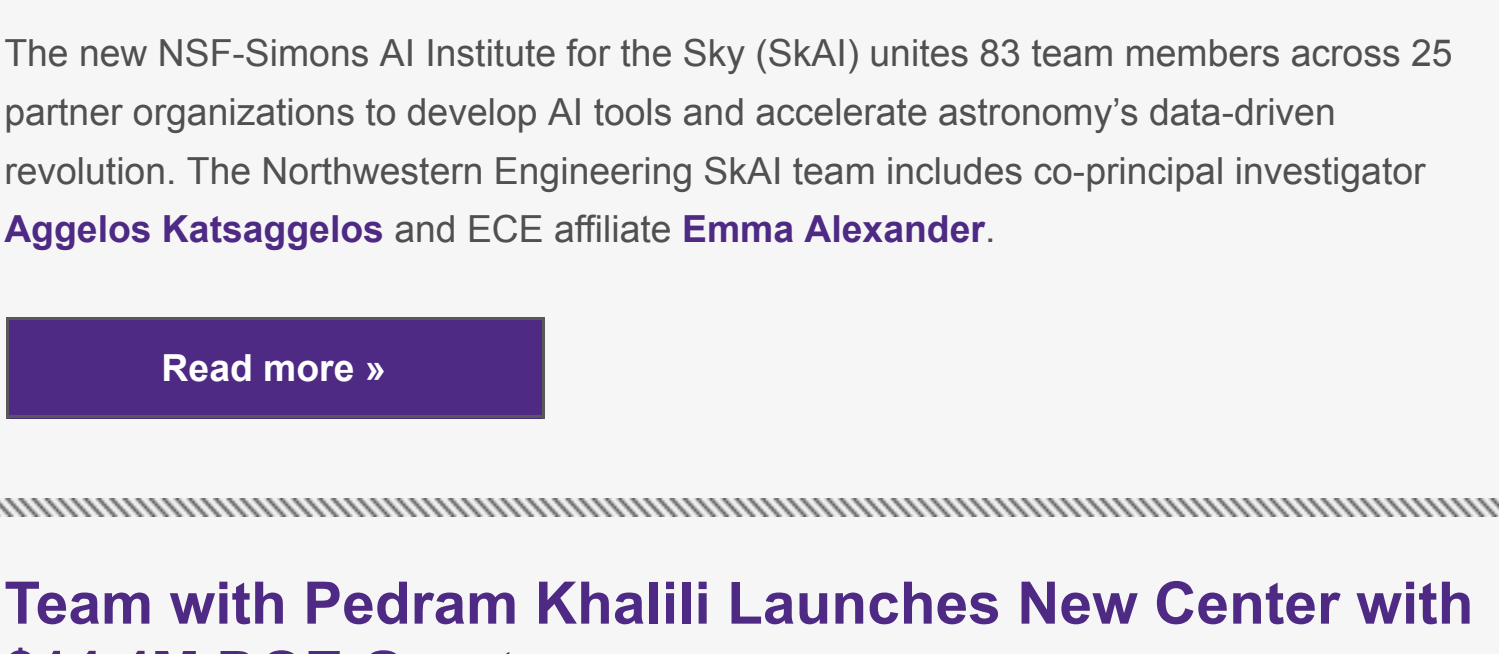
The new NSF-Simons AI Institute for the Sky (SkAI) unites 83 team members across 25 partner organizations to develop AI tools and accelerate astronomy's data-driven revolution. The Northwestern Engineering SkAI team includes co-principal investigator Aggelos Katsaggelos and ECE affiliate Emma Alexander.

Read more »

Team with Pedram Khalili Launches New Center with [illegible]